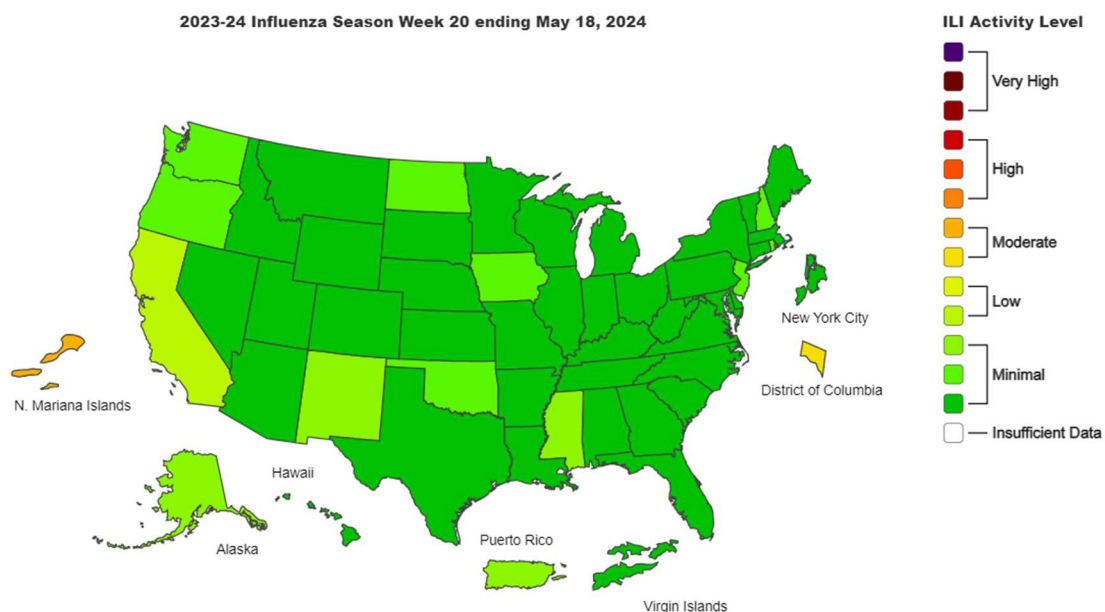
2023-24 Influenza Season Week 20 ending May 18, 2024

ILI Activity Level

Very High

High

Moderate

Low

Minimal

Insufficient Data

New York City

District of Columbia

N. Mariana Islands

Hawaii

Alaska

Puerto Rico

Virgin Islands